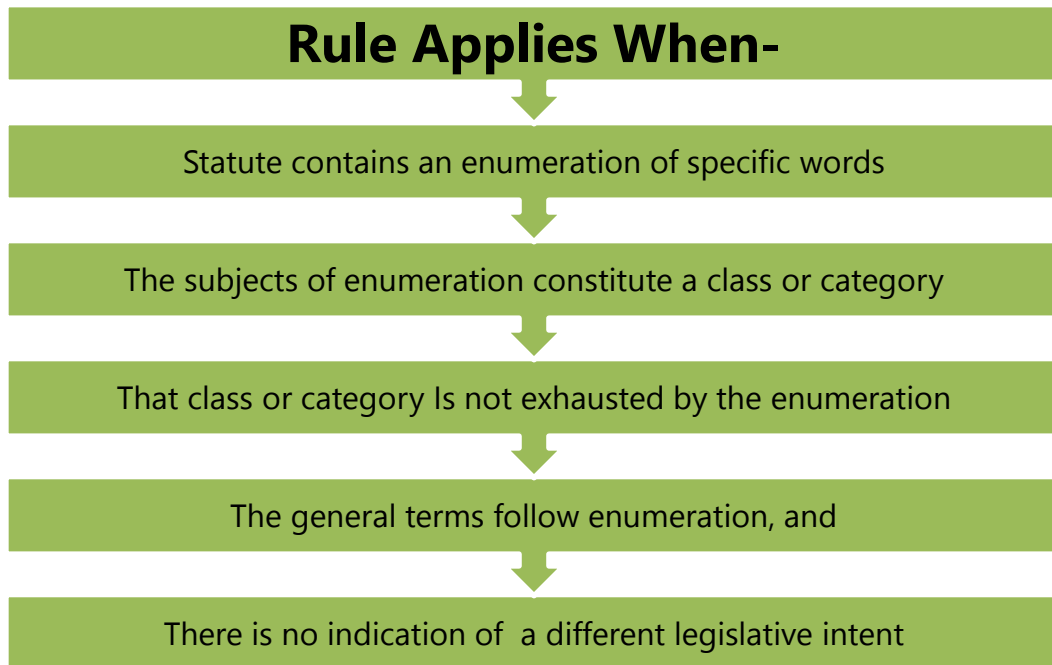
Rule Applies When-

Statute contains an enumeration of specific words

The subjects of enumeration constitute a class or category

That class or category Is not exhausted by the enumeration

The general terms follow enumeration, and

There is no indication of a different legislative intent